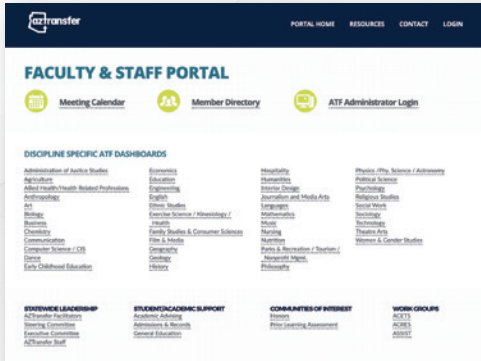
aztransfer

PORTAL HOME RESOURCES CONTACT LOGIN

FACULTY & STAFF PORTAL

Meeting Calendar

Member Directory

ATF Administrator Login

DISCIPLINE SPECIFIC ATF DASHBOARDS

Administration of Justice Studies
Agriculture
Allied Health/Health Related Professions
Anthropology
Art
Biology
Business
Chemistry
Communication
Computer Science / CIS
Dance
Early Childhood Education

Economics
Education
Engineering
English
Ethnic Studies
Exercise Science / Kinesiology / Health
Family Studies & Consumer Sciences
Film & Media
Geography
Geology
History

Hospitality
Humanities
Interior Design
Journalism and Media Arts
Languages
Mathematics
Music
Nursing
Nutrition
Parks & Recreation / Tourism / Nonprofit Mgmt.
Philosophy

Physics /Phy. Science / Astronomy
Political Science
Psychology
Religious Studies
Social Work
Sociology
Technology
Theatre Arts
Women & Gender Studies

STATEWIDE LEADERSHIP
AZTransfer Facilitators
Steering Committee
Executive Committee
AZTransfer Staff

STUDENT/ACADEMIC SUPPORT
Academic Advising
Admissions & Records
General Education

COMMUNITIES OF INTEREST
Honors
Prior Learning Assessment

WORK GROUPS
ACETS
ACRES
ASSIST